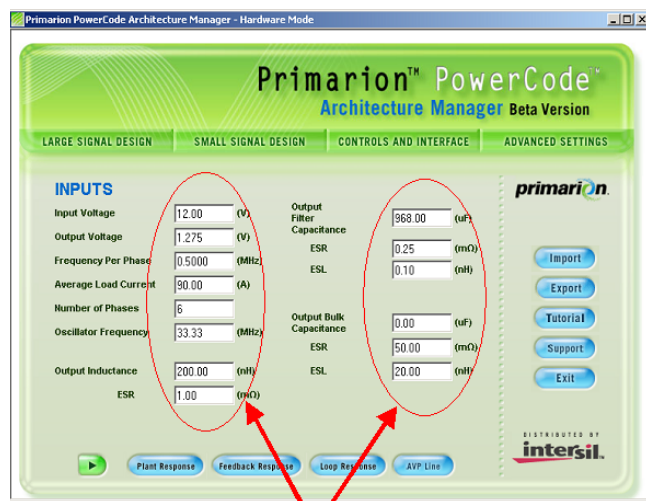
Primarion PowerCode Architecture Manager - Hardware Mode

Primarion™ PowerCode™
Architecture Manager Beta Version

LARGE SIGNAL DESIGN
SMALL SIGNAL DESIGN
CONTROLS AND INTERFACE
ADVANCED SETTINGS

INPUTS

| | | |
|---|---|---|
| Input Voltage | 12.00 | (V) |
| Output Voltage | 1.275 | (V) |
| Frequency Per Phase | 0.5000 | (MHz) |
| Average Load Current | 90.00 | (A) |
| Number of Phases | 6 | |
| Oscillator Frequency | 33.33 | (MHz) |
| Output Inductance | 200.00 | (nH) |
| ESR | 1.00 | (mΩ) |

| | | |
|---|---|---|
| Output Filter Capacitance | 968.00 | (uF) |
| ESR | 0.25 | (mΩ) |
| ESL | 0.10 | (nH) |
| Output Bulk Capacitance | 0.00 | (uF) |
| ESR | 50.00 | (mΩ) |
| ESL | 20.00 | (nH) |

primarion

Import
Export
Tutorial
Support
Exit

DISTRIBUTED BY
intersil

Plant Response
Feedback Response
Loop Response
AVP Line